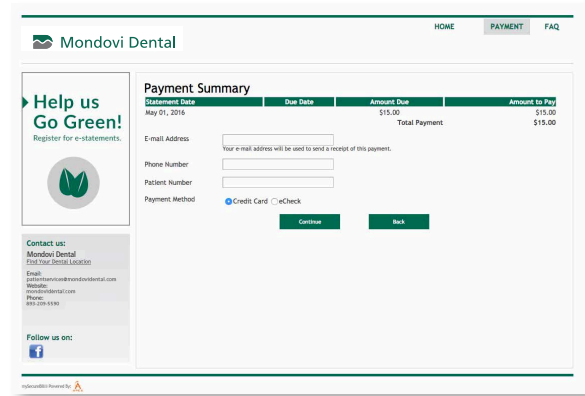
Mondovi Dental

HOME PAYMENT FAQ

Help us Go Green!
Register for e-statements.

Contact us:
Mondovi Dental
Find Your Dental Location
Email:
patientservices@mondovidental.com
Website:
mondovidental.com
Phone:
893-209-5590

Follow us on:

Payment Summary

| Statement Date | Due Date | Amount Due | Amount to Pay |
|---|---|---|---|
| May 01, 2016 | | $15.00 | $15.00 |
| | | Total Payment | $15.00 |

E-mail Address
Your e-mail address will be used to send a receipt of this payment.

Phone Number

Patient Number

Payment Method
Credit Card eCheck

Continue Back

mySecureBill Powered By: